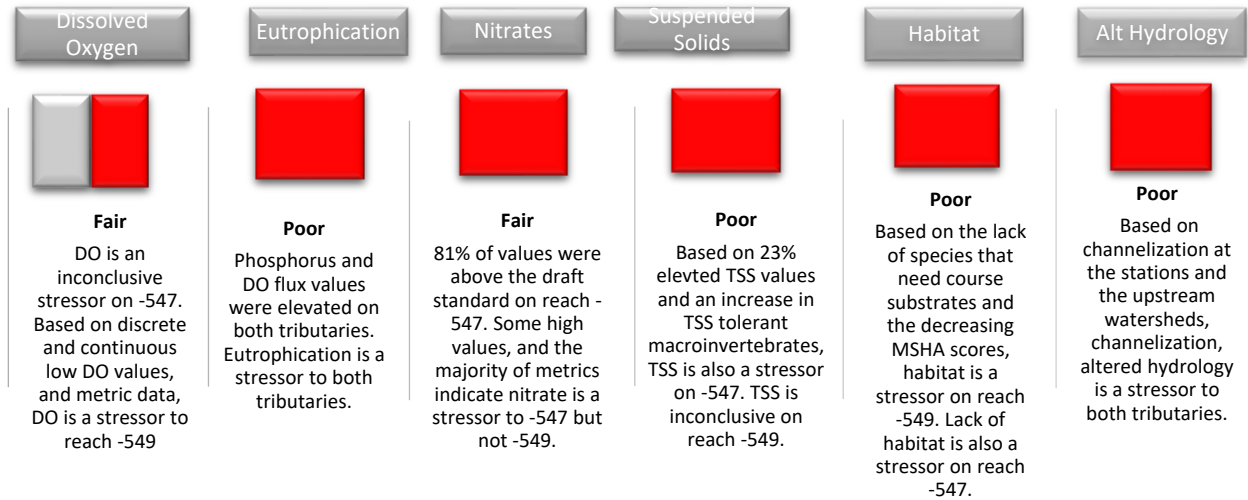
Dissolved Oxygen

Fair

DO is an inconclusive stressor on -547. Based on discrete and continuous low DO values, and metric data, DO is a stressor to reach -549

Eutrophication

Poor

Phosphorus and DO flux values were elevated on both tributaries. Eutrophication is a stressor to both tributaries.

Nitrates

Fair

81% of values were above the draft standard on reach -547. Some high values, and the majority of metrics indicate nitrate is a stressor to -547 but not -549.

Suspended Solids

Poor

Based on 23% elevted TSS values and an increase in TSS tolerant macroinvertebrates, TSS is also a stressor on -547. TSS is inconclusive on reach -549.

Habitat

Poor

Based on the lack of species that need course substrates and the decreasing MSHA scores, habitat is a stressor on reach -549. Lack of habitat is also a stressor on reach -547.

Alt Hydrology

Poor

Based on channelization at the stations and the upstream watersheds, channelization, altered hydrology is a stressor to both tributaries.